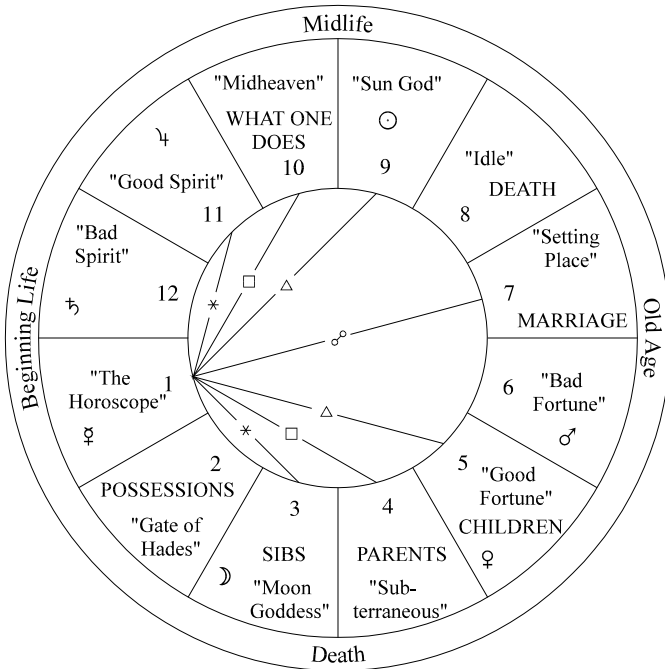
Midlife

"Midheaven"
WHAT ONE DOES
10

"Sun God"
☉
9

"Idle"
DEATH
8

"Setting Place"
7
MARRIAGE

♃
"Good Spirit"
11

"Bad Spirit"
♄
12

"The Horoscope"
1
☿

□ △ ✶ ☍ △ ✶ □

6
"Bad Fortune"
♂

5
"Good Fortune"
CHILDREN
♀

2
POSSESSIONS
"Gate of Hades"

3
SIBS
☽
"Moon Goddess"

4
PARENTS
"Subterraneous"

Beginning Life

Old Age

Death